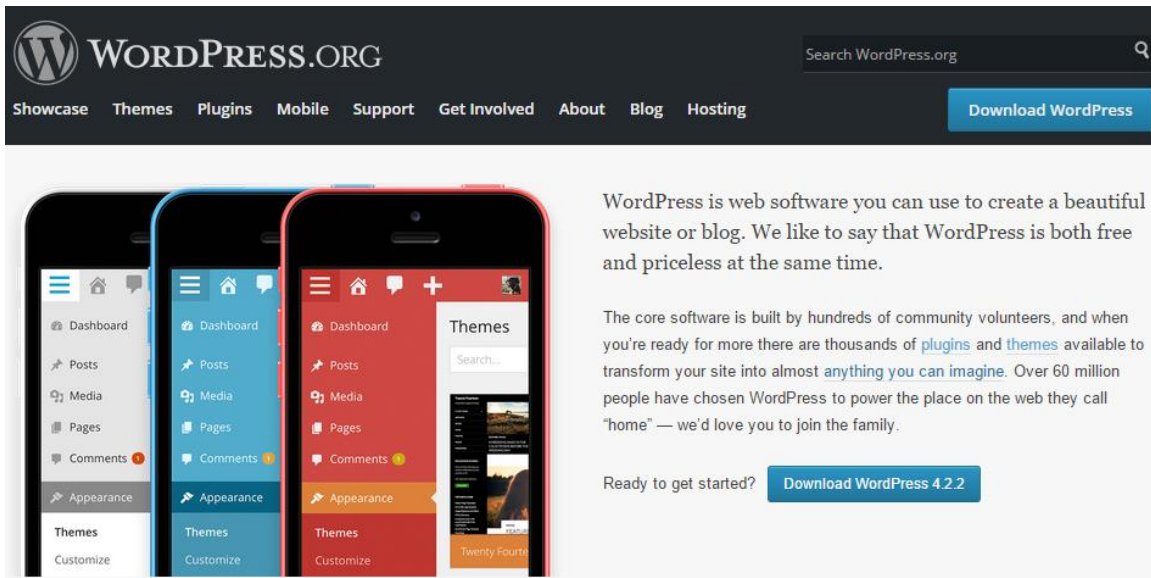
WordPress.org

Search WordPress.org

Showcase Themes Plugins Mobile Support Get Involved About Blog Hosting

Download WordPress

Dashboard
Posts
Media
Pages
Comments 1
Appearance
Themes
Customize

Dashboard
Posts
Media
Pages
Comments 1
Appearance
Themes
Customize

Dashboard
Posts
Media
Pages
Comments 1
Appearance
Themes
Customize

Themes
Search...
Twenty Fourte

WordPress is web software you can use to create a beautiful website or blog. We like to say that WordPress is both free and priceless at the same time.

The core software is built by hundreds of community volunteers, and when you're ready for more there are thousands of plugins and themes available to transform your site into almost anything you can imagine. Over 60 million people have chosen WordPress to power the place on the web they call "home" — we'd love you to join the family.

Ready to get started? Download WordPress 4.2.2